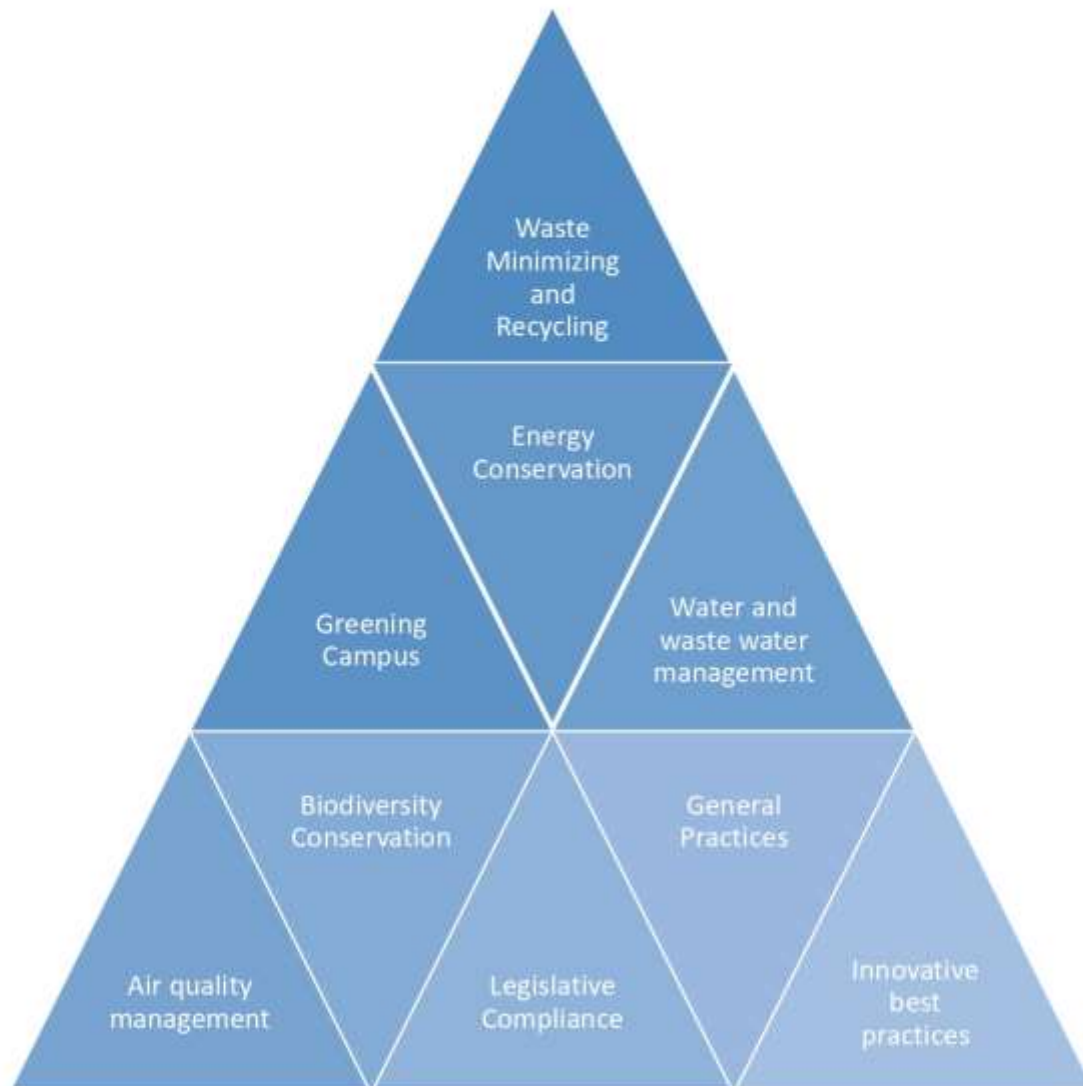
Waste Minimizing and Recycling

Energy Conservation

Greening Campus

Water and waste water management

Biodiversity Conservation

General Practices

Air quality management

Legislative Compliance

Innovative best practices